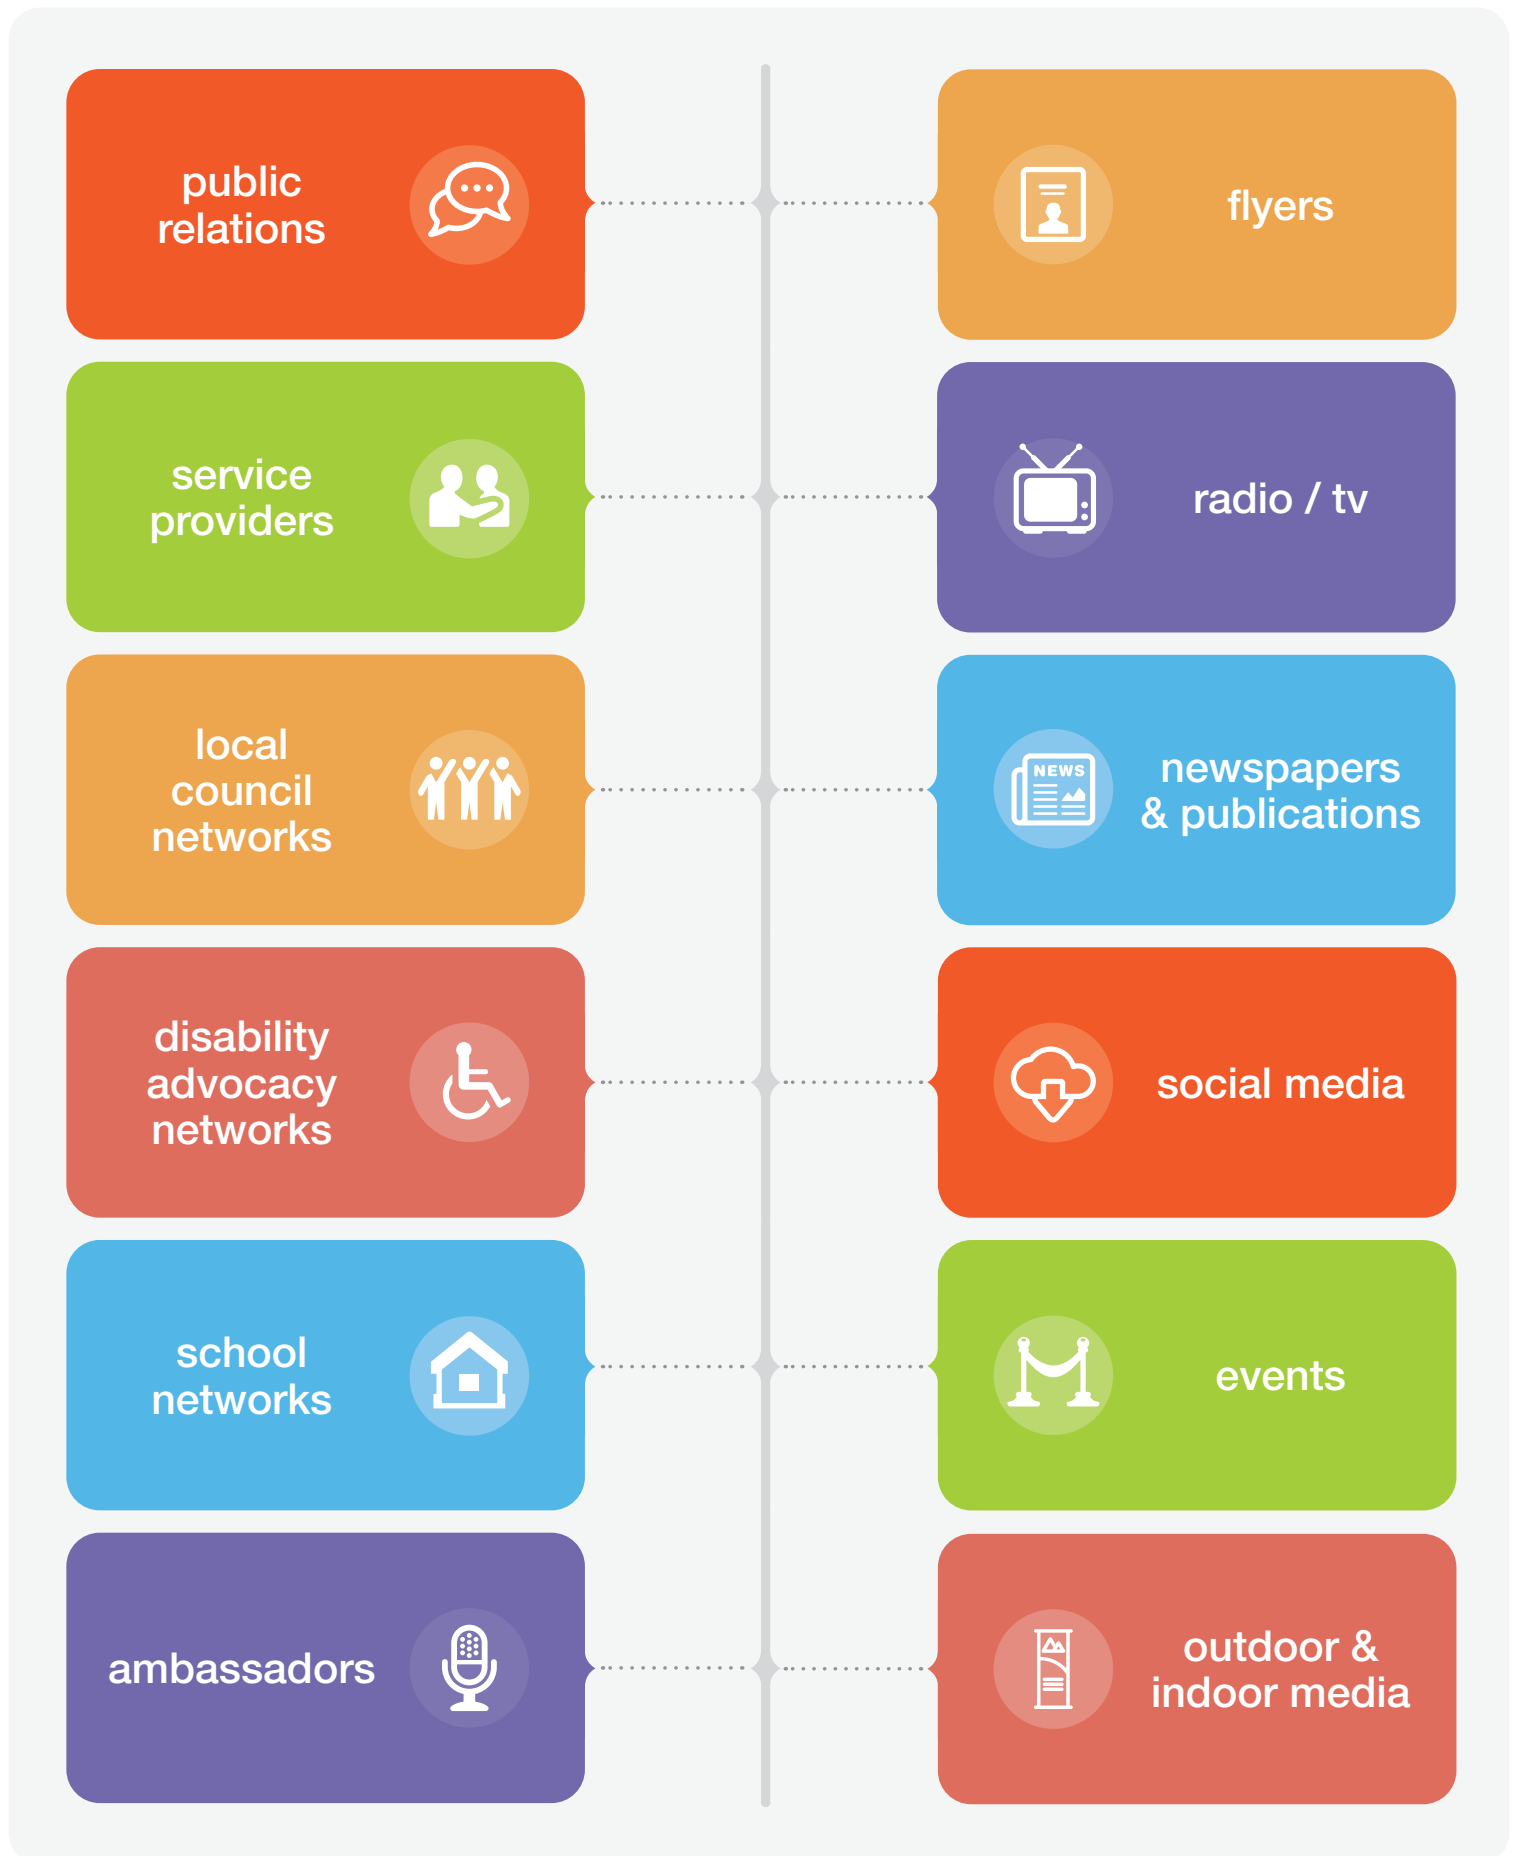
public relations

service providers

local council networks

disability advocacy networks

school networks

ambassadors

flyers

radio / tv

NEWS

newspapers & publications

social media

events

outdoor & indoor media